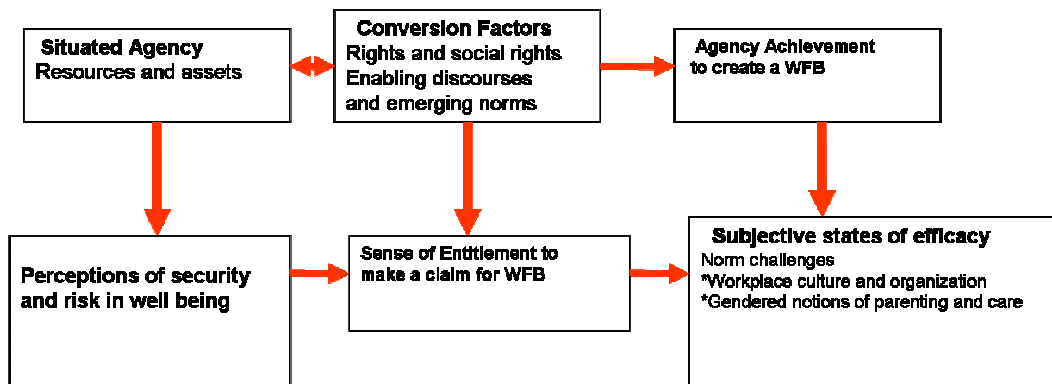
Situated Agency
Resources and assets

Conversion Factors
Rights and social rights
Enabling discourses and emerging norms

Agency Achievement to create a WFB

Perceptions of security and risk in well being

Sense of Entitlement to make a claim for WFB

Subjective states of efficacy
Norm challenges
*Workplace culture and organization
*Gendered notions of parenting and care